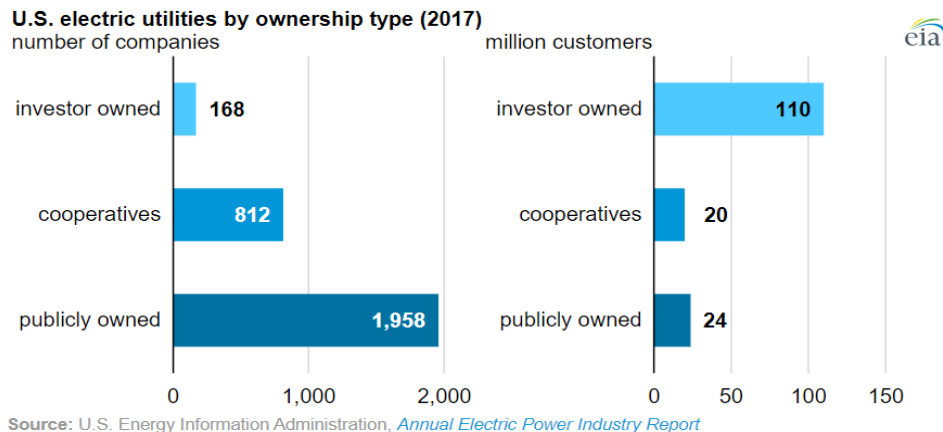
U.S. electric utilities by ownership type (2017)

eia

number of companies

investor owned 168

cooperatives 812

publicly owned 1,958

0 1,000 2,000

million customers

investor owned 110

cooperatives 20

publicly owned 24

0 50 100 150

Source: U.S. Energy Information Administration, Annual Electric Power Industry Report